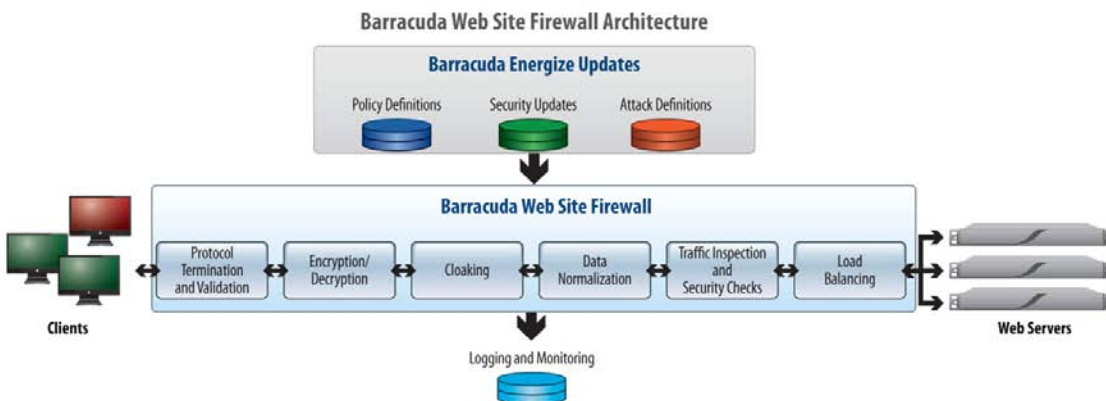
Barracuda Web Site Firewall Architecture

Barracuda Energize Updates

Policy Definitions

Security Updates

Attack Definitions

Barracuda Web Site Firewall

Protocol Termination and Validation

Encryption/ Decryption

Cloaking

Data Normalization

Traffic Inspection and Security Checks

Load Balancing

Clients

Web Servers

Logging and Monitoring